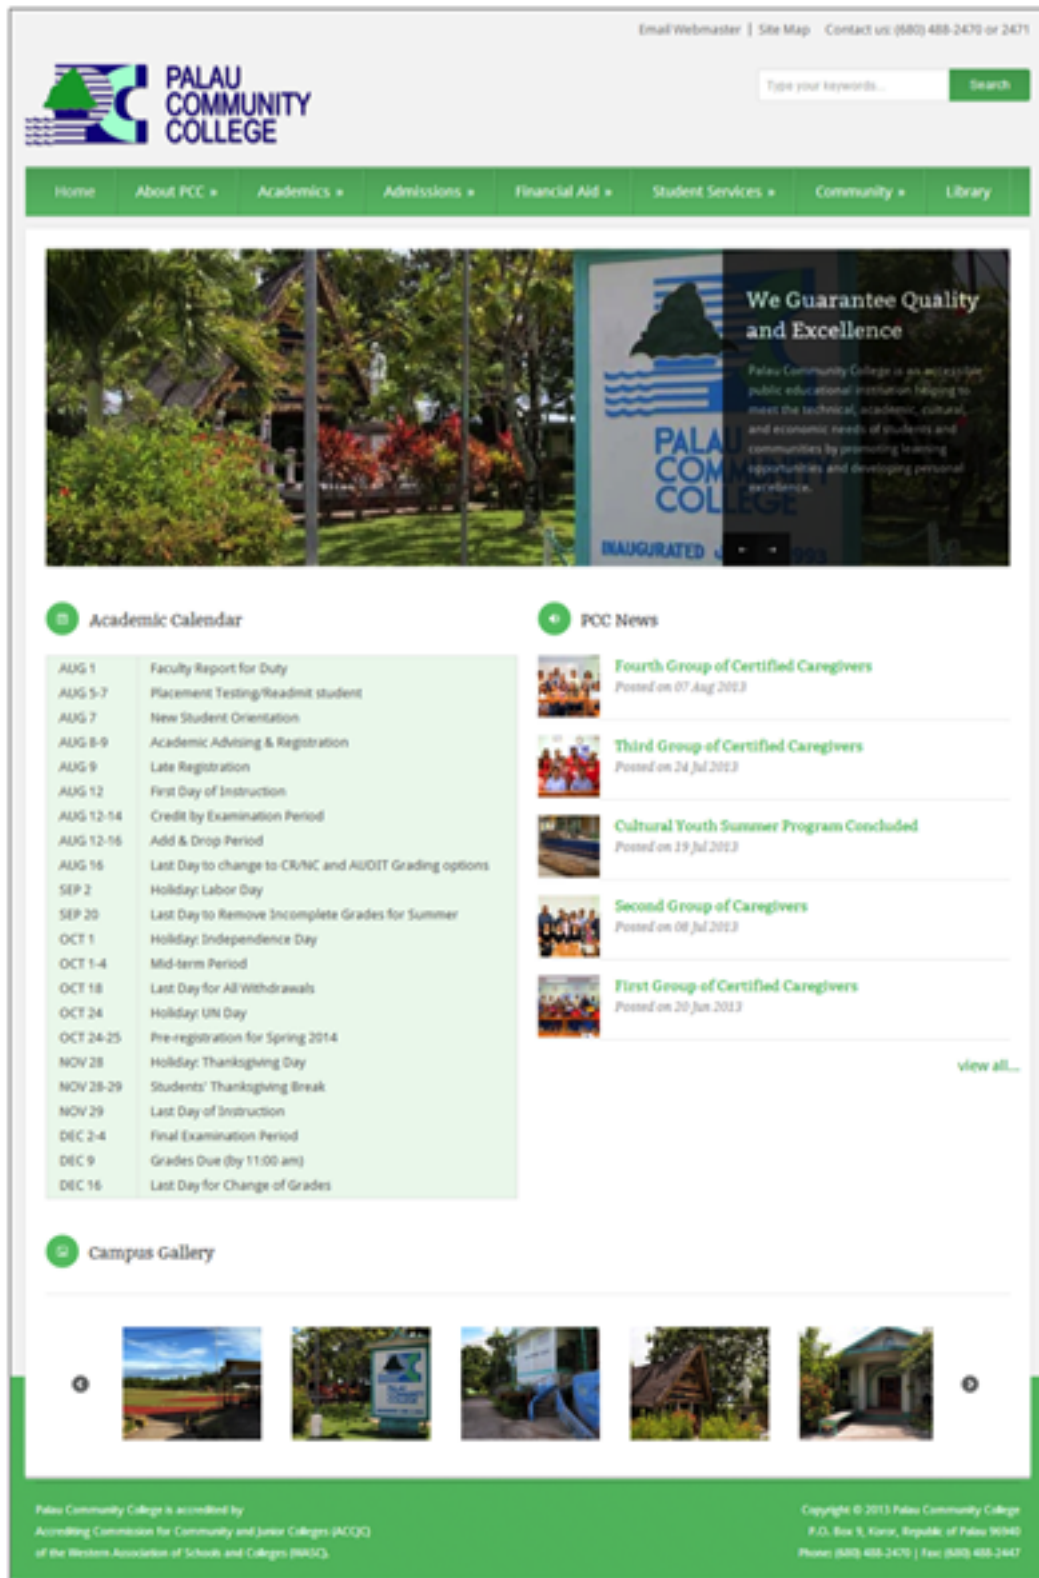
Email Webmaster | Site Map Contact us: (680) 488-2470 or 2471

PALAU COMMUNITY COLLEGE

Type your keywords... Search

Home | About PCC » | Academics » | Admissions » | Financial Aid » | Student Services » | Community » | Library

We Guarantee Quality and Excellence

Palau Community College is an accessible public educational institution helping to meet the technical, academic, cultural, and economic needs of students and communities by promoting learning opportunities and developing personal excellence.

PALAU COM COLLEGE
INAUGURATED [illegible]

Academic Calendar

| | |
|---|---|
| AUG 1 | Faculty Report for Duty |
| AUG 5-7 | Placement Testing/Readmit student |
| AUG 7 | New Student Orientation |
| AUG 8-9 | Academic Advising & Registration |
| AUG 9 | Late Registration |
| AUG 12 | First Day of Instruction |
| AUG 12-14 | Credit by Examination Period |
| AUG 12-16 | Add & Drop Period |
| AUG 16 | Last Day to change to CR/NC and AUDIT Grading options |
| SEP 2 | Holiday: Labor Day |
| SEP 20 | Last Day to Remove Incomplete Grades for Summer |
| OCT 1 | Holiday: Independence Day |
| OCT 1-4 | Mid-term Period |
| OCT 18 | Last Day for All Withdrawals |
| OCT 24 | Holiday: UN Day |
| OCT 24-25 | Pre-registration for Spring 2014 |
| NOV 28 | Holiday: Thanksgiving Day |
| NOV 28-29 | Students' Thanksgiving Break |
| NOV 29 | Last Day of Instruction |
| DEC 2-4 | Final Examination Period |
| DEC 9 | Grades Due (by 11:00 am) |
| DEC 16 | Last Day for Change of Grades |

PCC News

Fourth Group of Certified Caregivers
Posted on 07 Aug 2013

Third Group of Certified Caregivers
Posted on 24 Jul 2013

Cultural Youth Summer Program Concluded
Posted on 19 Jul 2013

Second Group of Caregivers
Posted on 08 Jul 2013

First Group of Certified Caregivers
Posted on 20 Jun 2013

view all...

Campus Gallery

Palau Community College is accredited by Accrediting Commission for Community and Junior Colleges (ACCJC) of the Western Association of Schools and Colleges (WASC).

Copyright © 2013 Palau Community College
P.O. Box 9, Koror, Republic of Palau 96940
Phone: (680) 488-2470 | Fax: (680) 488-2447